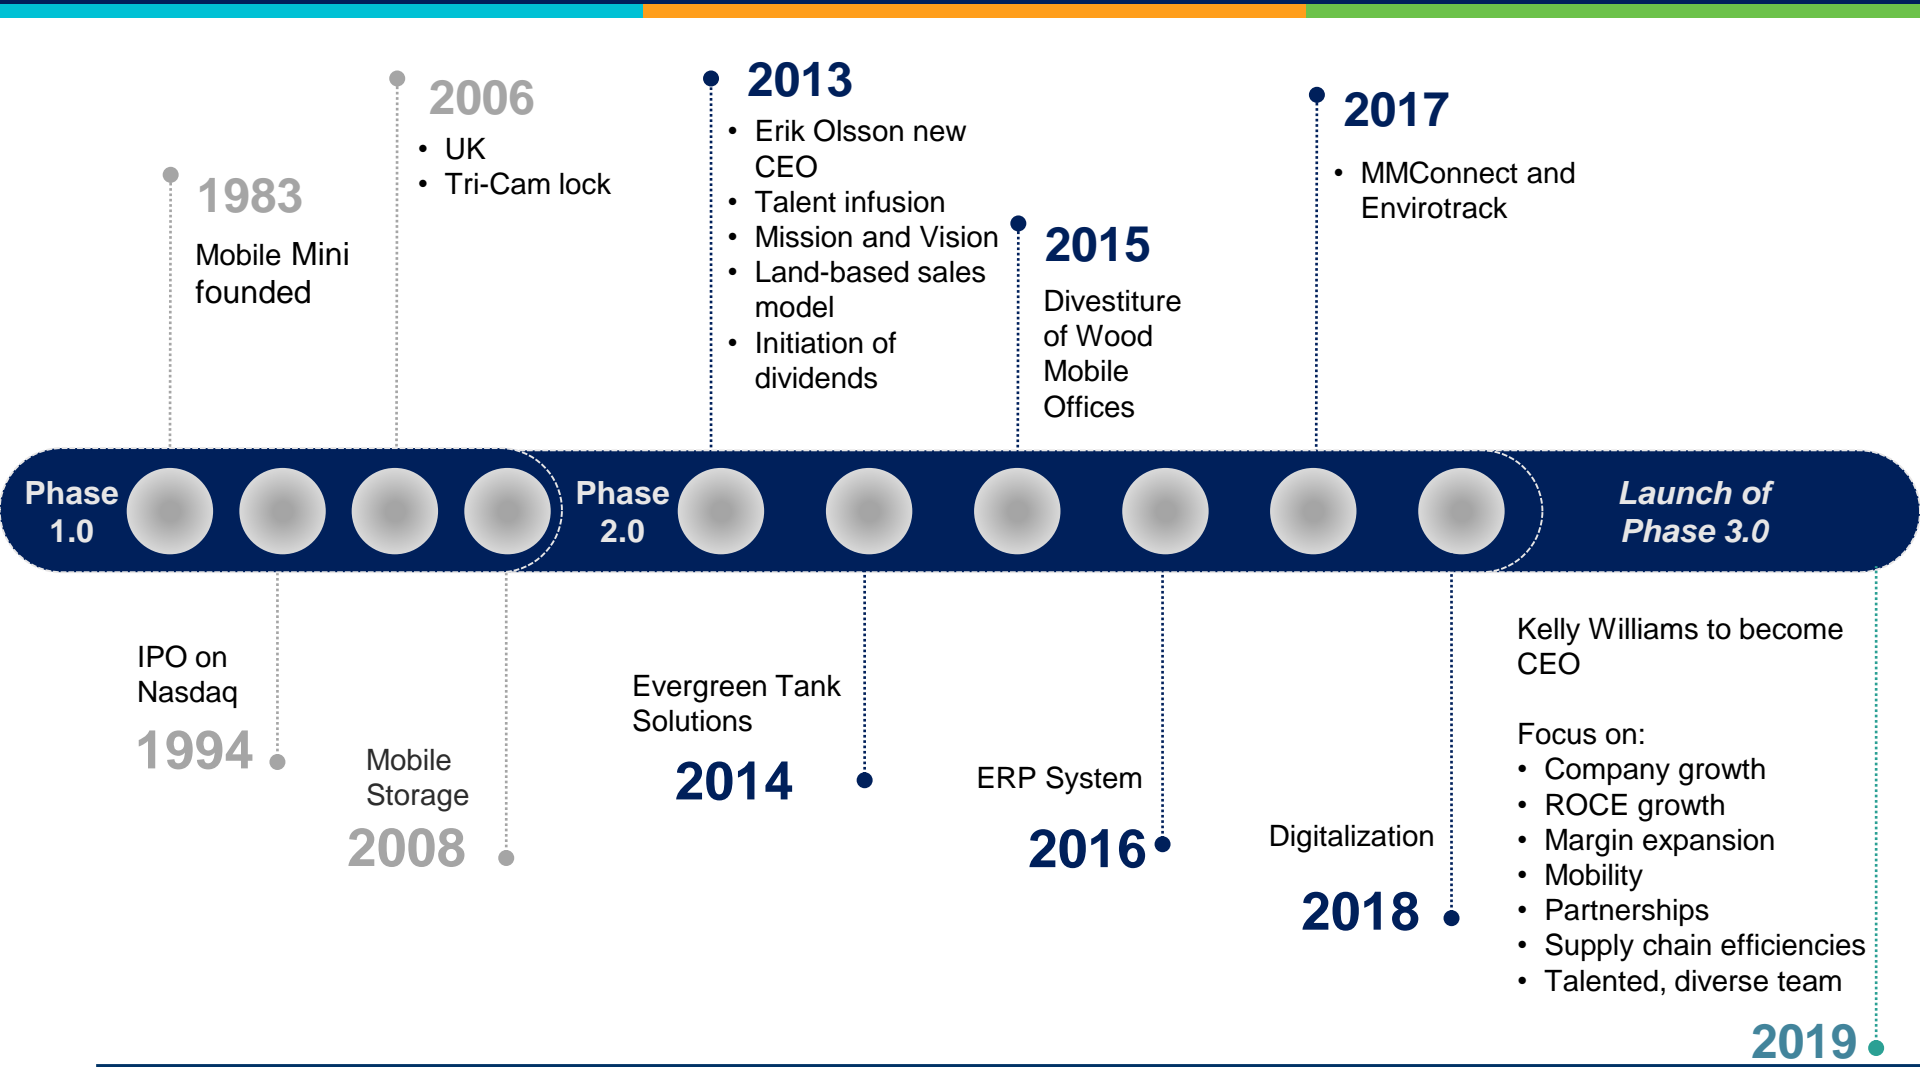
1983
Mobile Mini founded

2006
• UK
• Tri-Cam lock

2013
• Erik Olsson new CEO
• Talent infusion
• Mission and Vision
• Land-based sales model
• Initiation of dividends

2015
Divestiture of Wood Mobile Offices

2017
• MMConnect and Envirotrack

Phase 1.0

Phase 2.0

Launch of Phase 3.0

IPO on Nasdaq
1994

Mobile Storage
2008

Evergreen Tank Solutions
2014

ERP System
2016

Digitalization
2018

Kelly Williams to become CEO

Focus on:
• Company growth
• ROCE growth
• Margin expansion
• Mobility
• Partnerships
• Supply chain efficiencies
• Talented, diverse team

2019